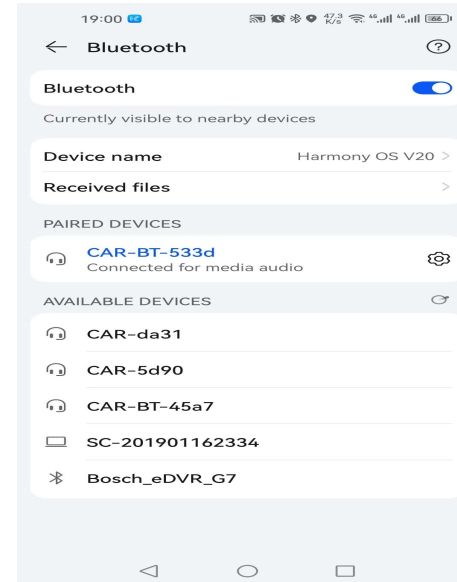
19:00

47.3 K/s 4G 4G 66

Bluetooth

Bluetooth

Currently visible to nearby devices

Device name Harmony OS V20

Received files

PAIRED DEVICES

CAR-BT-533d
Connected for media audio

AVAILABLE DEVICES

CAR-da31

CAR-5d90

CAR-BT-45a7

SC-201901162334

Bosch_eDVR_G7